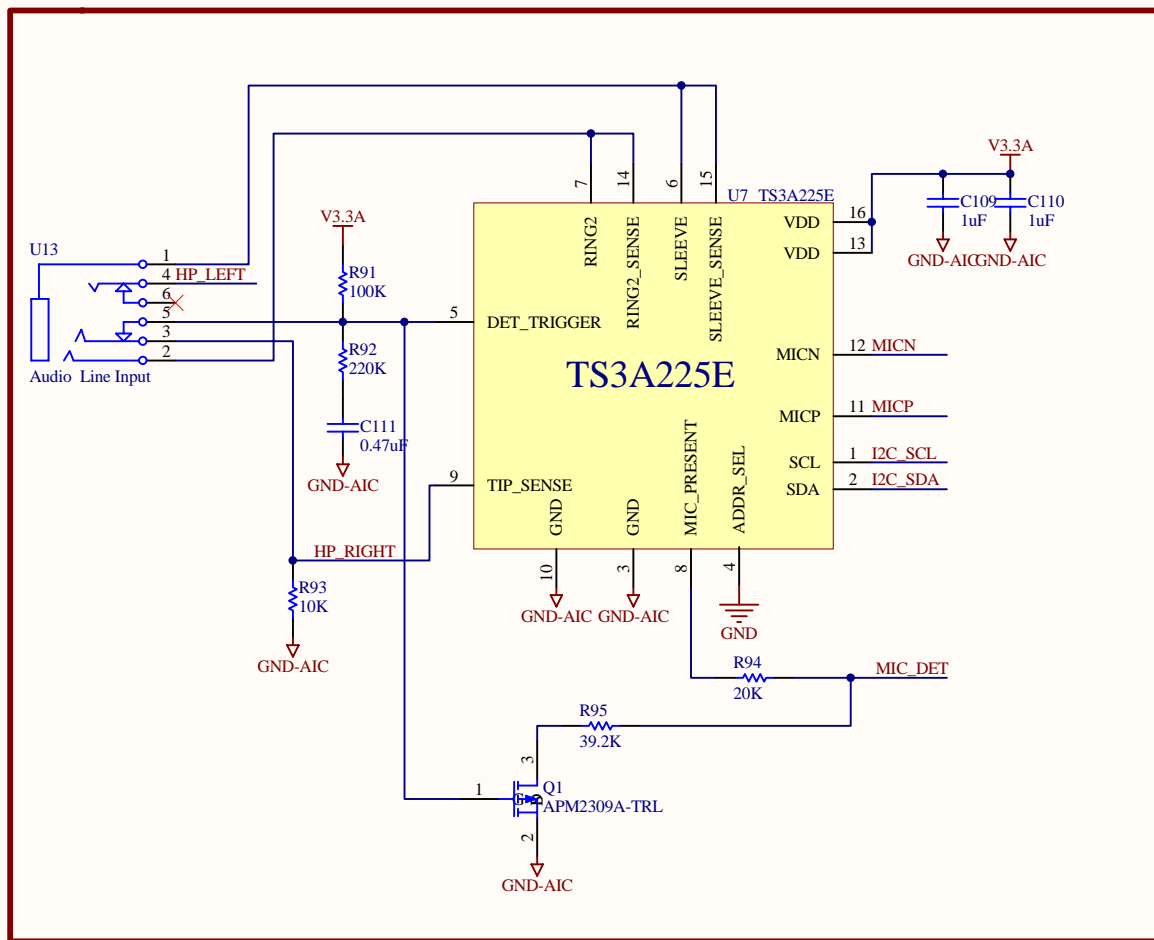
U13
1
4 HP_LEFT
6
5
3
2
Audio Line Input

V3.3A
R91
100K
R92
220K
C111
0.47uF
GND-AIC

HP_RIGHT
R93
10K
GND-AIC

7
14
6
15
U7 TS3A225E
RING2
RING2_SENSE
SLEEVE
SLEEVE_SENSE
5 DET_TRIGGER
VDD 16
VDD 13
TS3A225E
MICN 12 MICN
MICP 11 MICP
SCL 1 I2C_SCL
SDA 2 I2C_SDA
9 TIP_SENSE
GND
GND
MIC_PRESENT
ADDR_SEL
10
3
8
4
GND-AIC GND-AIC
GND

V3.3A
C109
1uF
C110
1uF
GND-AIC GND-AIC

R94
20K
MIC_DET
R95
39.2K
3
1
Q1
APM2309A-TRL
2
GND-AIC